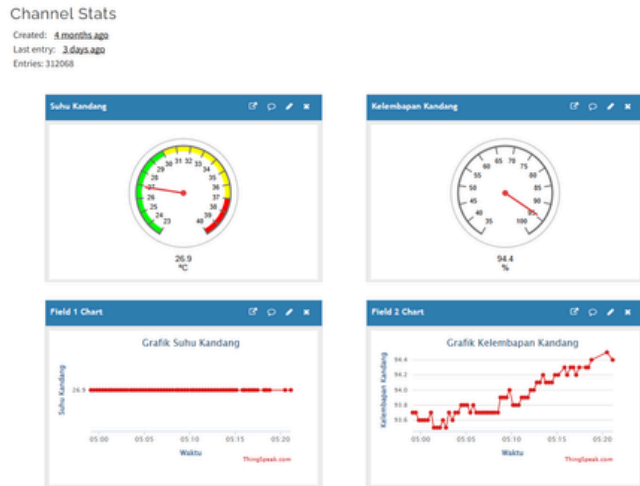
Channel Stats

Created: 4 months ago
Last entry: 3 days ago
Entries: 312068

Suhu Kandang

23 24 25 26 27 28 29 30 31 32 33 34 35 36 37 38 39 40

26.9
°C

Kelembapan Kandang

35 40 45 50 55 60 65 70 75 80 85 90 95 100

94.4
%

Field 1 Chart

Grafik Suhu Kandang

Suhu Kandang

26.9

05:00 05:05 05:10 05:15 05:20

Waktu

ThingSpeak.com

Field 2 Chart

Grafik Kelembapan Kandang

Kelembapan Kandang

94.4
94.2
94.0
93.8
93.6

05:00 05:05 05:10 05:15 05:20

Waktu

ThingSpeak.com